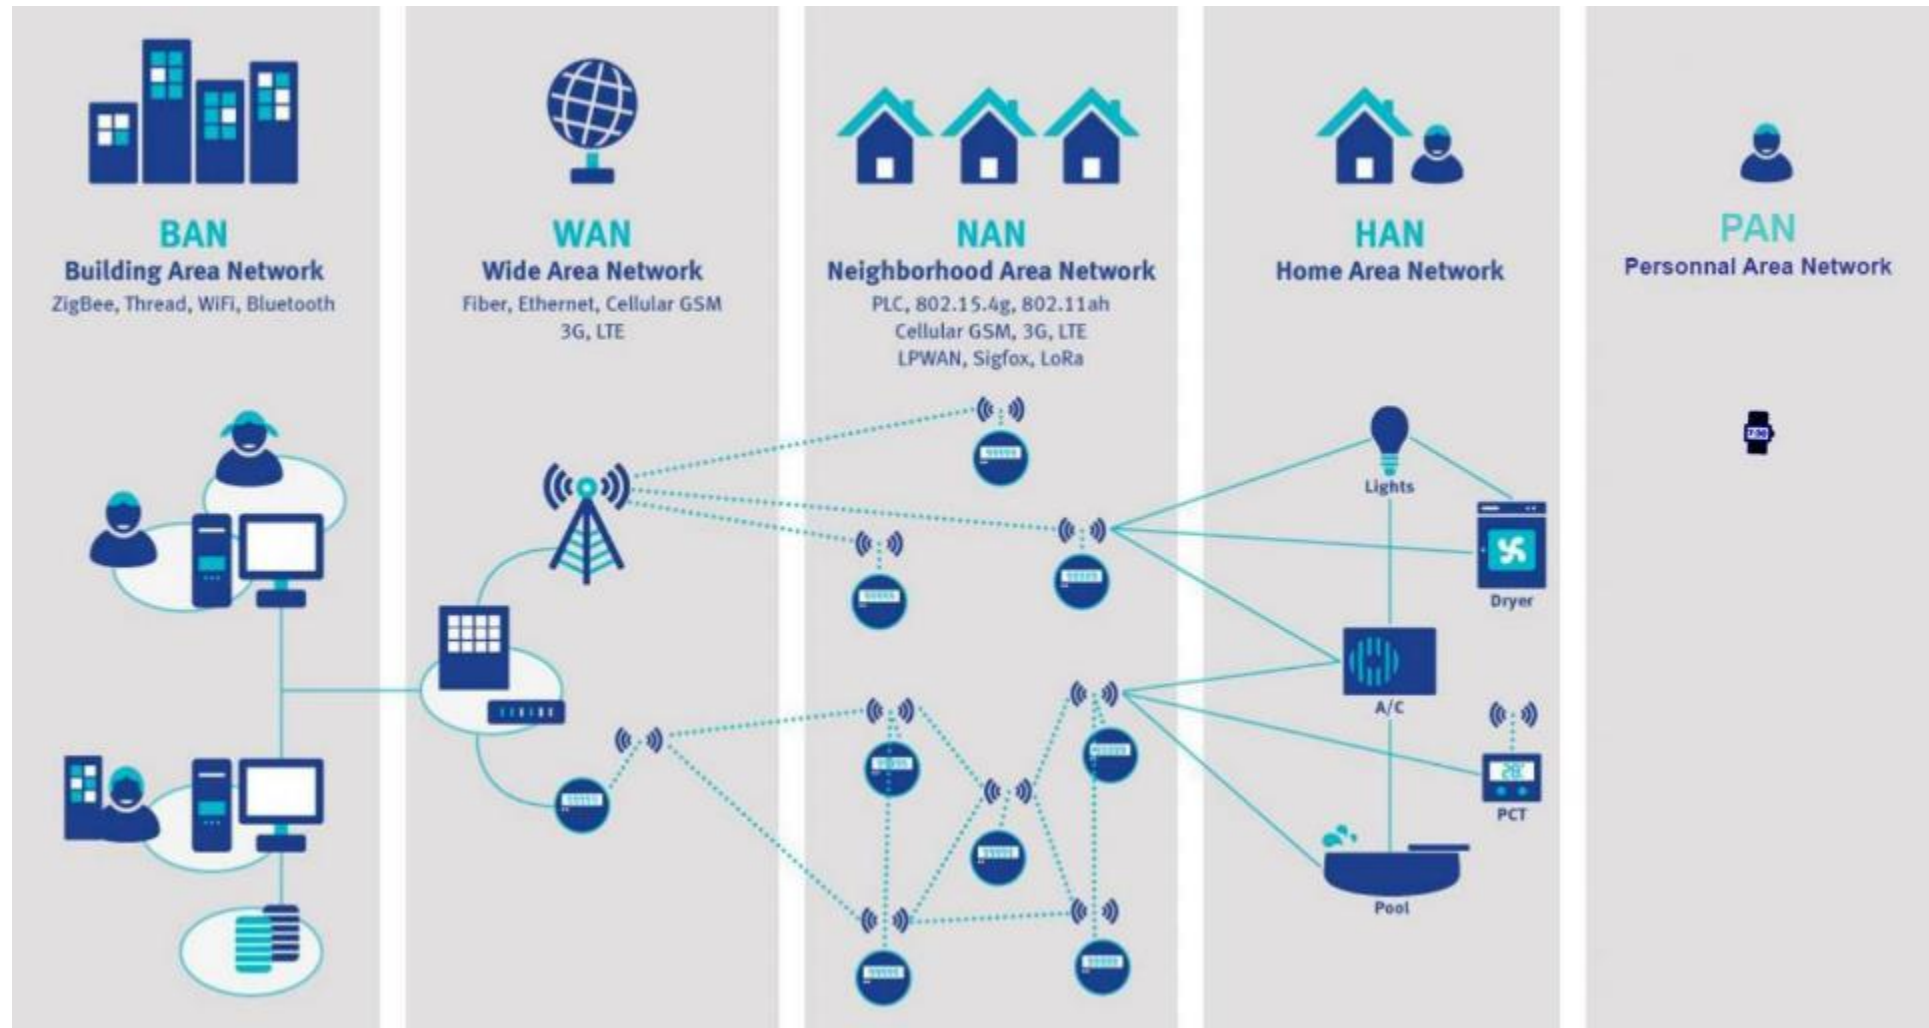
BAN
Building Area Network
ZigBee, Thread, WiFi, Bluetooth

WAN
Wide Area Network
Fiber, Ethernet, Cellular GSM
3G, LTE

NAN
Neighborhood Area Network
PLC, 802.15.4g, 802.11ah
Cellular GSM, 3G, LTE
LPWAN, Sigfox, LoRa

HAN
Home Area Network

PAN
Personnal Area Network

Lights
Dryer
A/C
PCT
Pool